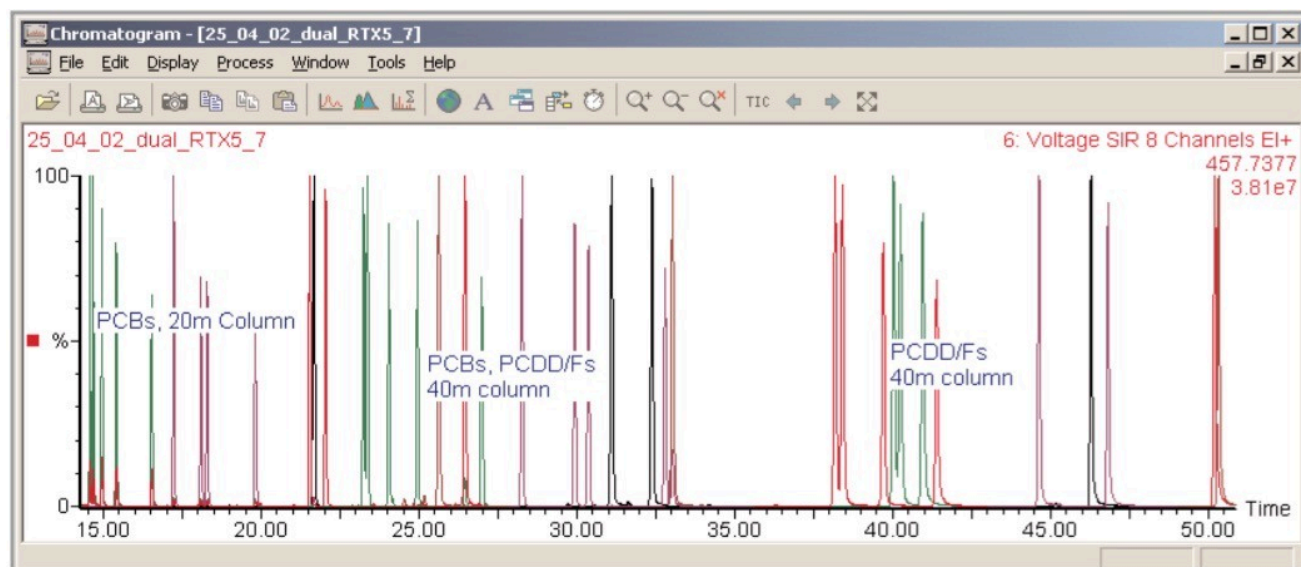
Chromatogram - [25_04_02_dual_RTX5_7]
File Edit Display Process Window Tools Help
TIC
25_04_02_dual_RTX5_7
6: Voltage SIR 8 Channels EI+
457.7377
3.81e7
100
%
0
PCBs, 20m Column
PCBs, PCDD/Fs
40m column
PCDD/Fs
40m column
15.00 20.00 25.00 30.00 35.00 40.00 45.00 50.00
Time